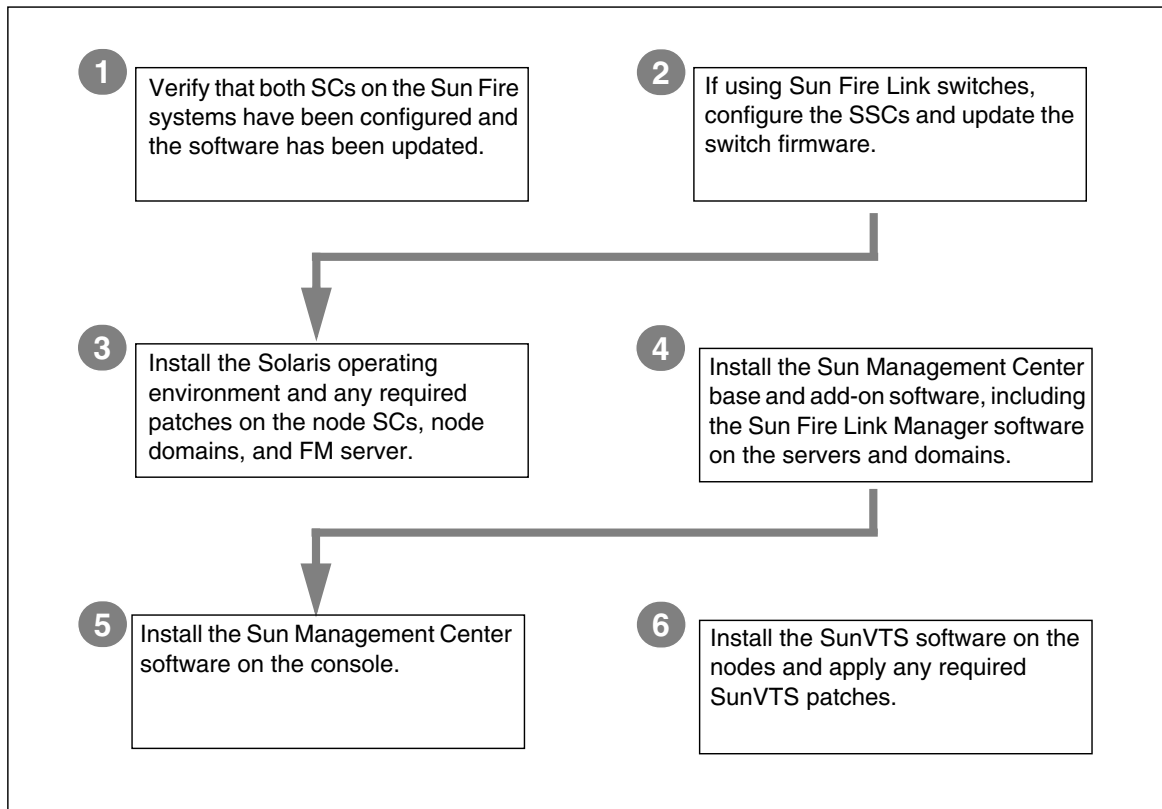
1
Verify that both SCs on the Sun Fire systems have been configured and the software has been updated.

2
If using Sun Fire Link switches, configure the SSCs and update the switch firmware.

3
Install the Solaris operating environment and any required patches on the node SCs, node domains, and FM server.

4
Install the Sun Management Center base and add-on software, including the Sun Fire Link Manager software on the servers and domains.

5
Install the Sun Management Center software on the console.

6
Install the SunVTS software on the nodes and apply any required SunVTS patches.